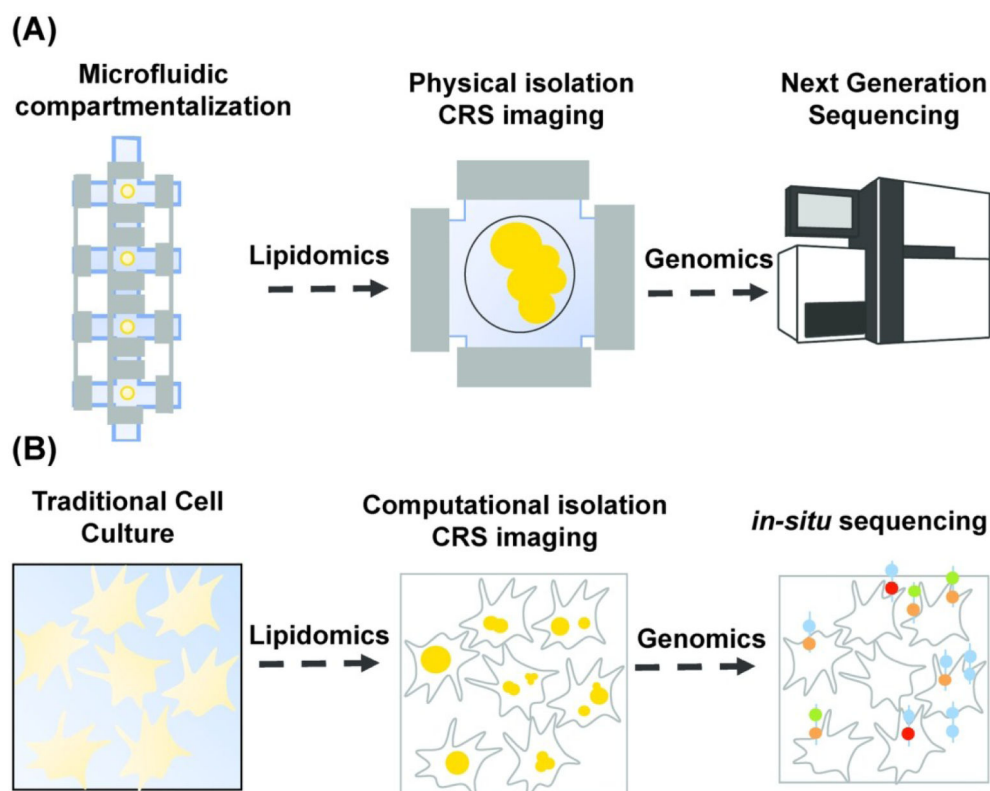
(A)

Microfluidic compartmentalization

Lipidomics

Physical isolation CRS imaging

Genomics

Next Generation Sequencing

(B)

Traditional Cell Culture

Lipidomics

Computational isolation CRS imaging

Genomics

*in-situ* sequencing